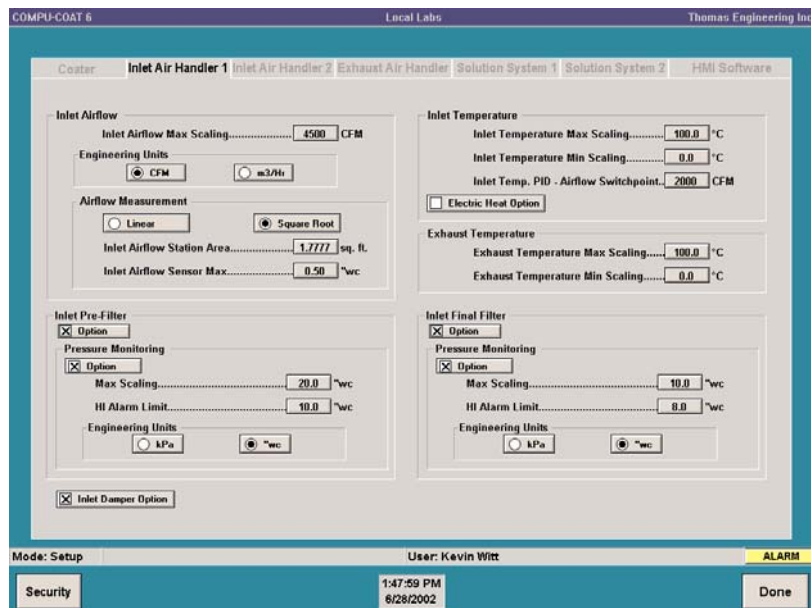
COMPU-COAT 6
Local Labs
Thomas Engineering Inc

Coater
Inlet Air Handler 1
Inlet Air Handler 2
Exhaust Air Handler
Solution System 1
Solution System 2
HMI Software

Inlet Airflow
Inlet Airflow Max Scaling.................... 4500 CFM
Engineering Units
CFM
m3/Hr
Airflow Measurement
Linear
Square Root
Inlet Airflow Station Area.................... 1.7777 sq. ft.
Inlet Airflow Sensor Max.................... 0.50 "wc

Inlet Temperature
Inlet Temperature Max Scaling.......... 100.0 °C
Inlet Temperature Min Scaling.......... 0.0 °C
Inlet Temp. PID - Airflow Switchpoint.. 2000 CFM
Electric Heat Option

Exhaust Temperature
Exhaust Temperature Max Scaling...... 100.0 °C
Exhaust Temperature Min Scaling...... 0.0 °C

Inlet Pre-Filter
Option
Pressure Monitoring
Option
Max Scaling.................................... 20.0 "wc
HI Alarm Limit.................................. 10.0 "wc
Engineering Units
kPa
"wc

Inlet Final Filter
Option
Pressure Monitoring
Option
Max Scaling.................................... 10.0 "wc
HI Alarm Limit.................................. 8.0 "wc
Engineering Units
kPa
"wc

Inlet Damper Option

Mode: Setup
User: Kevin Witt
ALARM
Security
1:47:59 PM
6/28/2002
Done